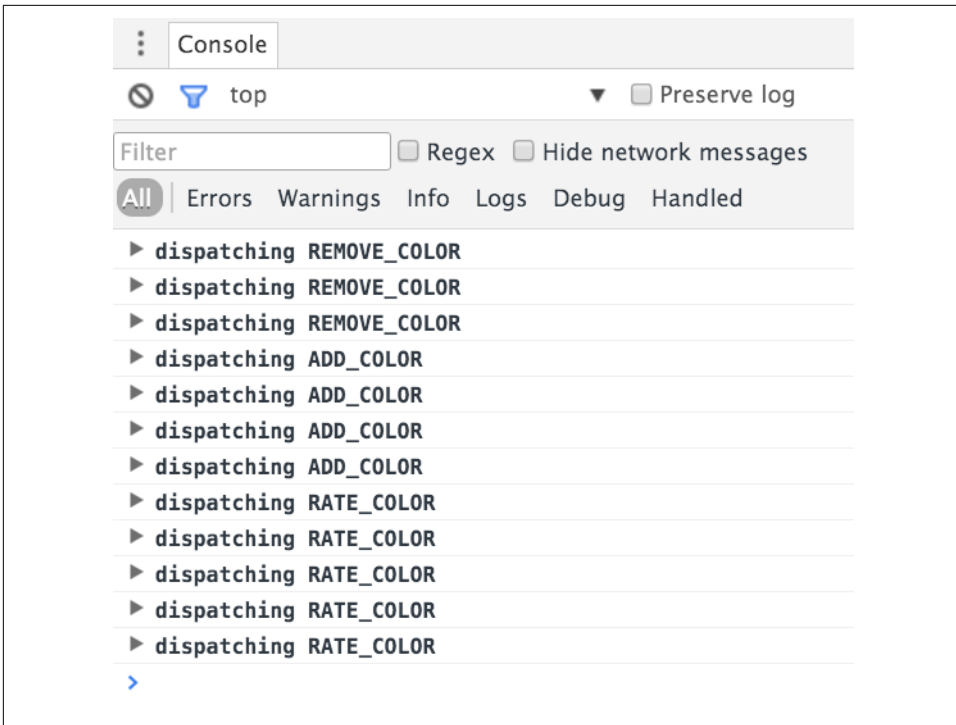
Console

top

Preserve log

Filter

Regex

Hide network messages

All | Errors Warnings Info Logs Debug Handled

dispatching REMOVE_COLOR
dispatching REMOVE_COLOR
dispatching REMOVE_COLOR
dispatching ADD_COLOR
dispatching ADD_COLOR
dispatching ADD_COLOR
dispatching ADD_COLOR
dispatching RATE_COLOR
dispatching RATE_COLOR
dispatching RATE_COLOR
dispatching RATE_COLOR
dispatching RATE_COLOR
>